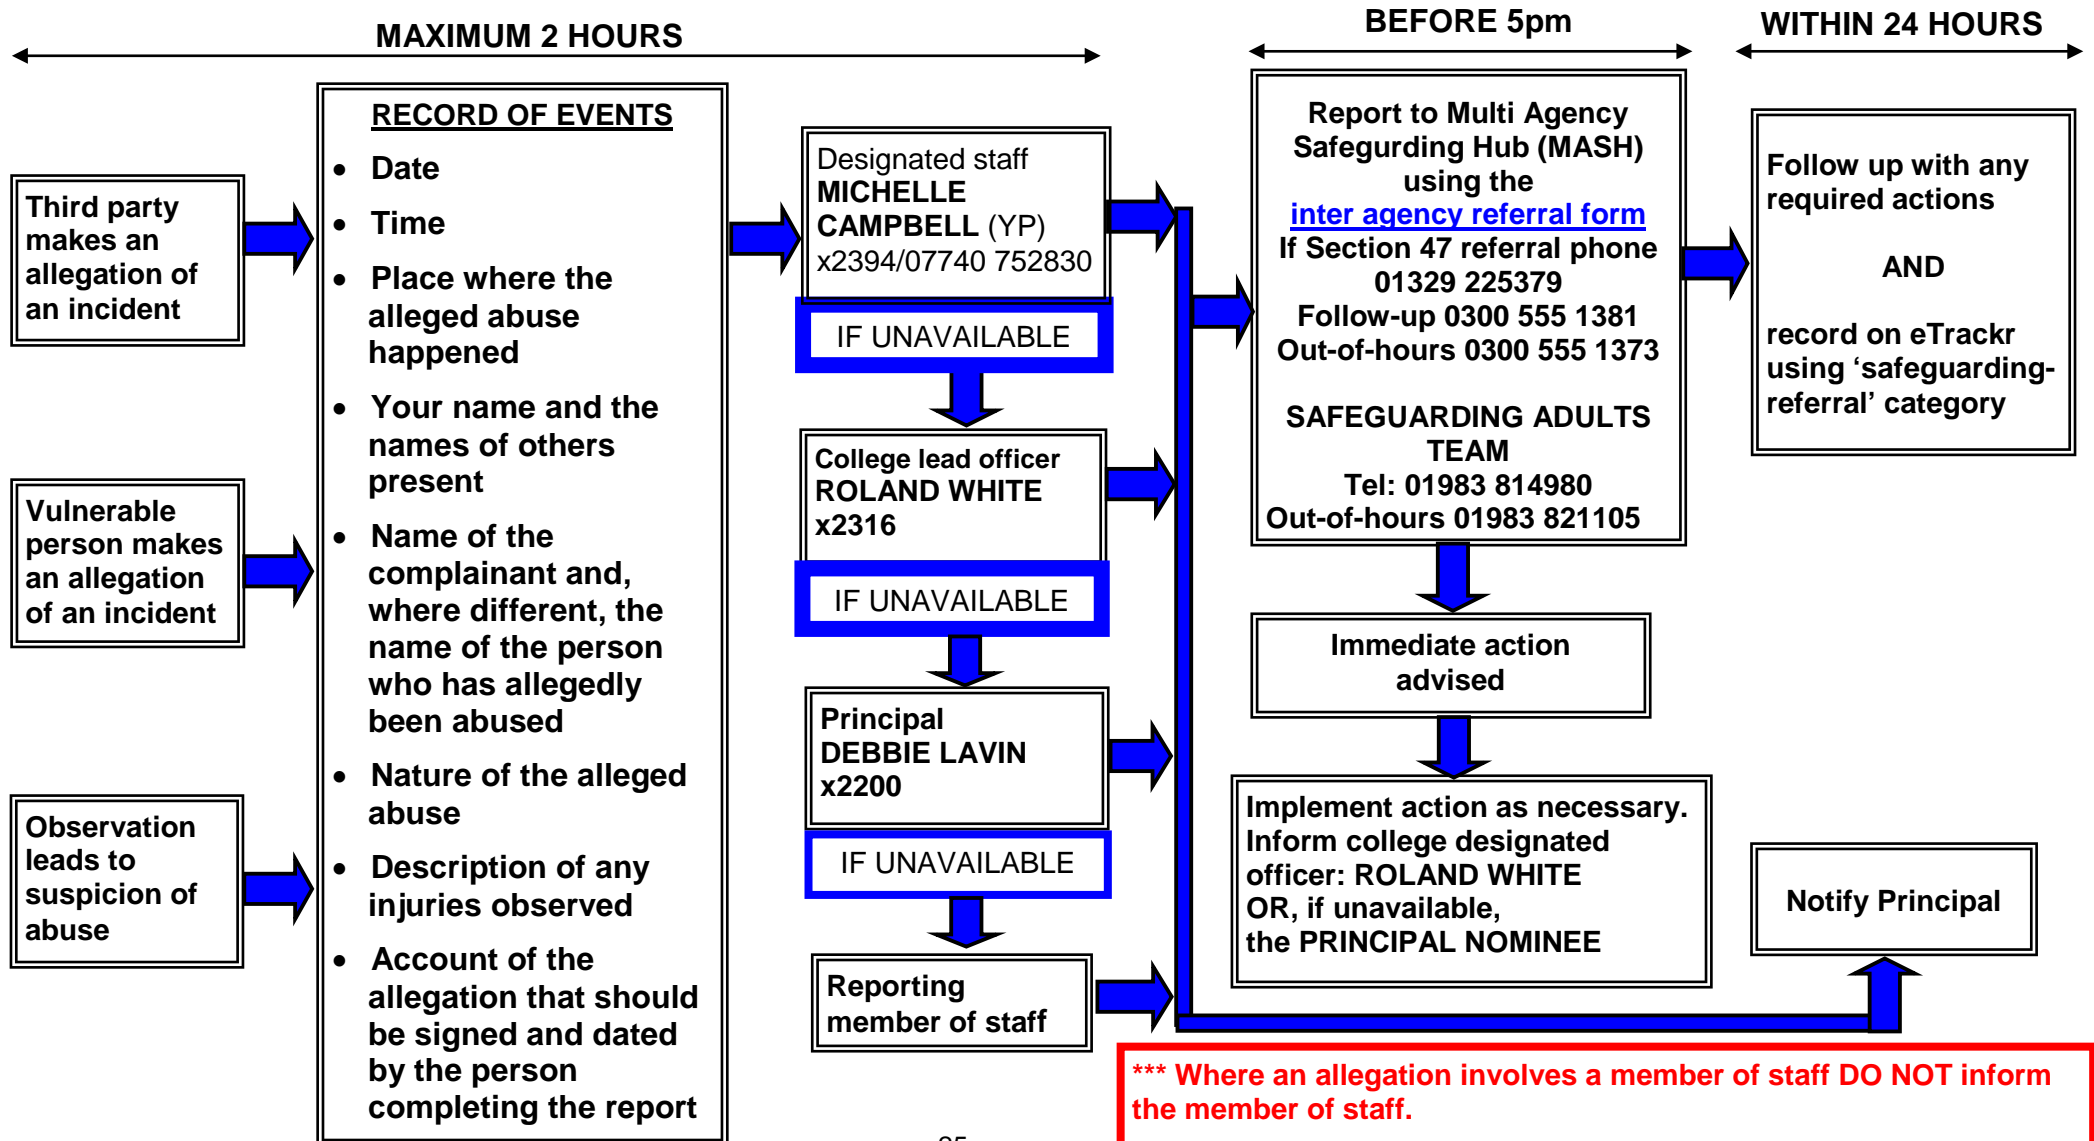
MAXIMUM 2 HOURS

BEFORE 5pm

WITHIN 24 HOURS

Third party makes an allegation of an incident

Vulnerable person makes an allegation of an incident

Observation leads to suspicion of abuse

RECORD OF EVENTS

- Date
- Time
- Place where the alleged abuse happened
- Your name and the names of others present
- Name of the complainant and, where different, the name of the person who has allegedly been abused
- Nature of the alleged abuse
- Description of any injuries observed
- Account of the allegation that should be signed and dated by the person completing the report

Designated staff MICHELLE CAMPBELL (YP) x2394/07740 752830

IF UNAVAILABLE

College lead officer ROLAND WHITE x2316

IF UNAVAILABLE

Principal DEBBIE LAVIN x2200

IF UNAVAILABLE

Reporting member of staff

Report to Multi Agency Safegurding Hub (MASH) using the inter agency referral form If Section 47 referral phone 01329 225379 Follow-up 0300 555 1381 Out-of-hours 0300 555 1373

SAFEGUARDING ADULTS TEAM Tel: 01983 814980 Out-of-hours 01983 821105

Immediate action advised

Implement action as necessary. Inform college designated officer: ROLAND WHITE OR, if unavailable, the PRINCIPAL NOMINEE

Follow up with any required actions

AND

record on eTrackr using ‘safeguarding-referral’ category

Notify Principal

*** Where an allegation involves a member of staff DO NOT inform the member of staff.

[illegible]